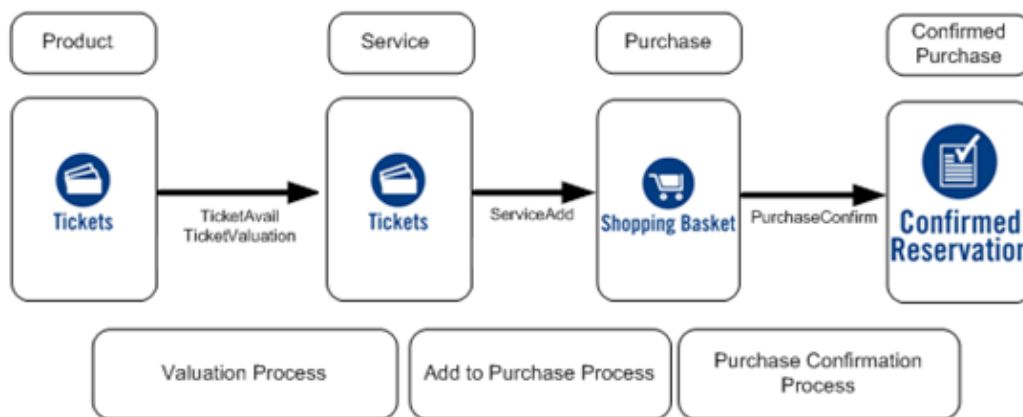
Product

Service

Purchase

Confirmed Purchase

Tickets

TicketAvail
TicketValuation

Tickets

ServiceAdd

Shopping Basket

PurchaseConfirm

Confirmed Reservation

Valuation Process

Add to Purchase Process

Purchase Confirmation Process